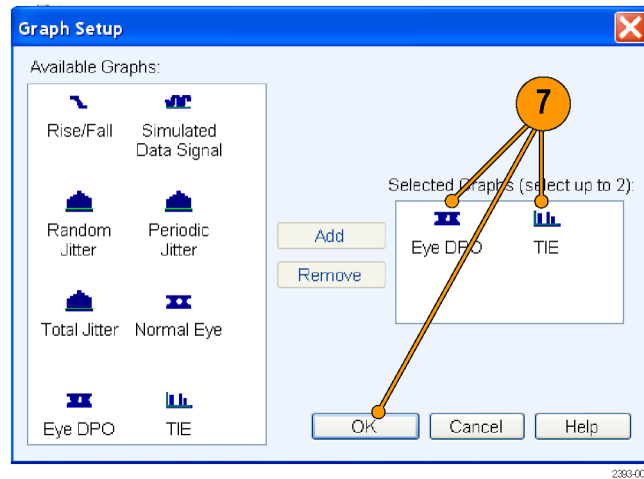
Graph Setup

Available Graphs:

Rise/Fall

Simulated Data Signal

Random Jitter

Periodic Jitter

Total Jitter

Normal Eye

Eye DPO

TIE

Add

Remove

Selected Graphs (select up to 2):

Eye DPO

TIE

7

OK

Cancel

Help

2393-00